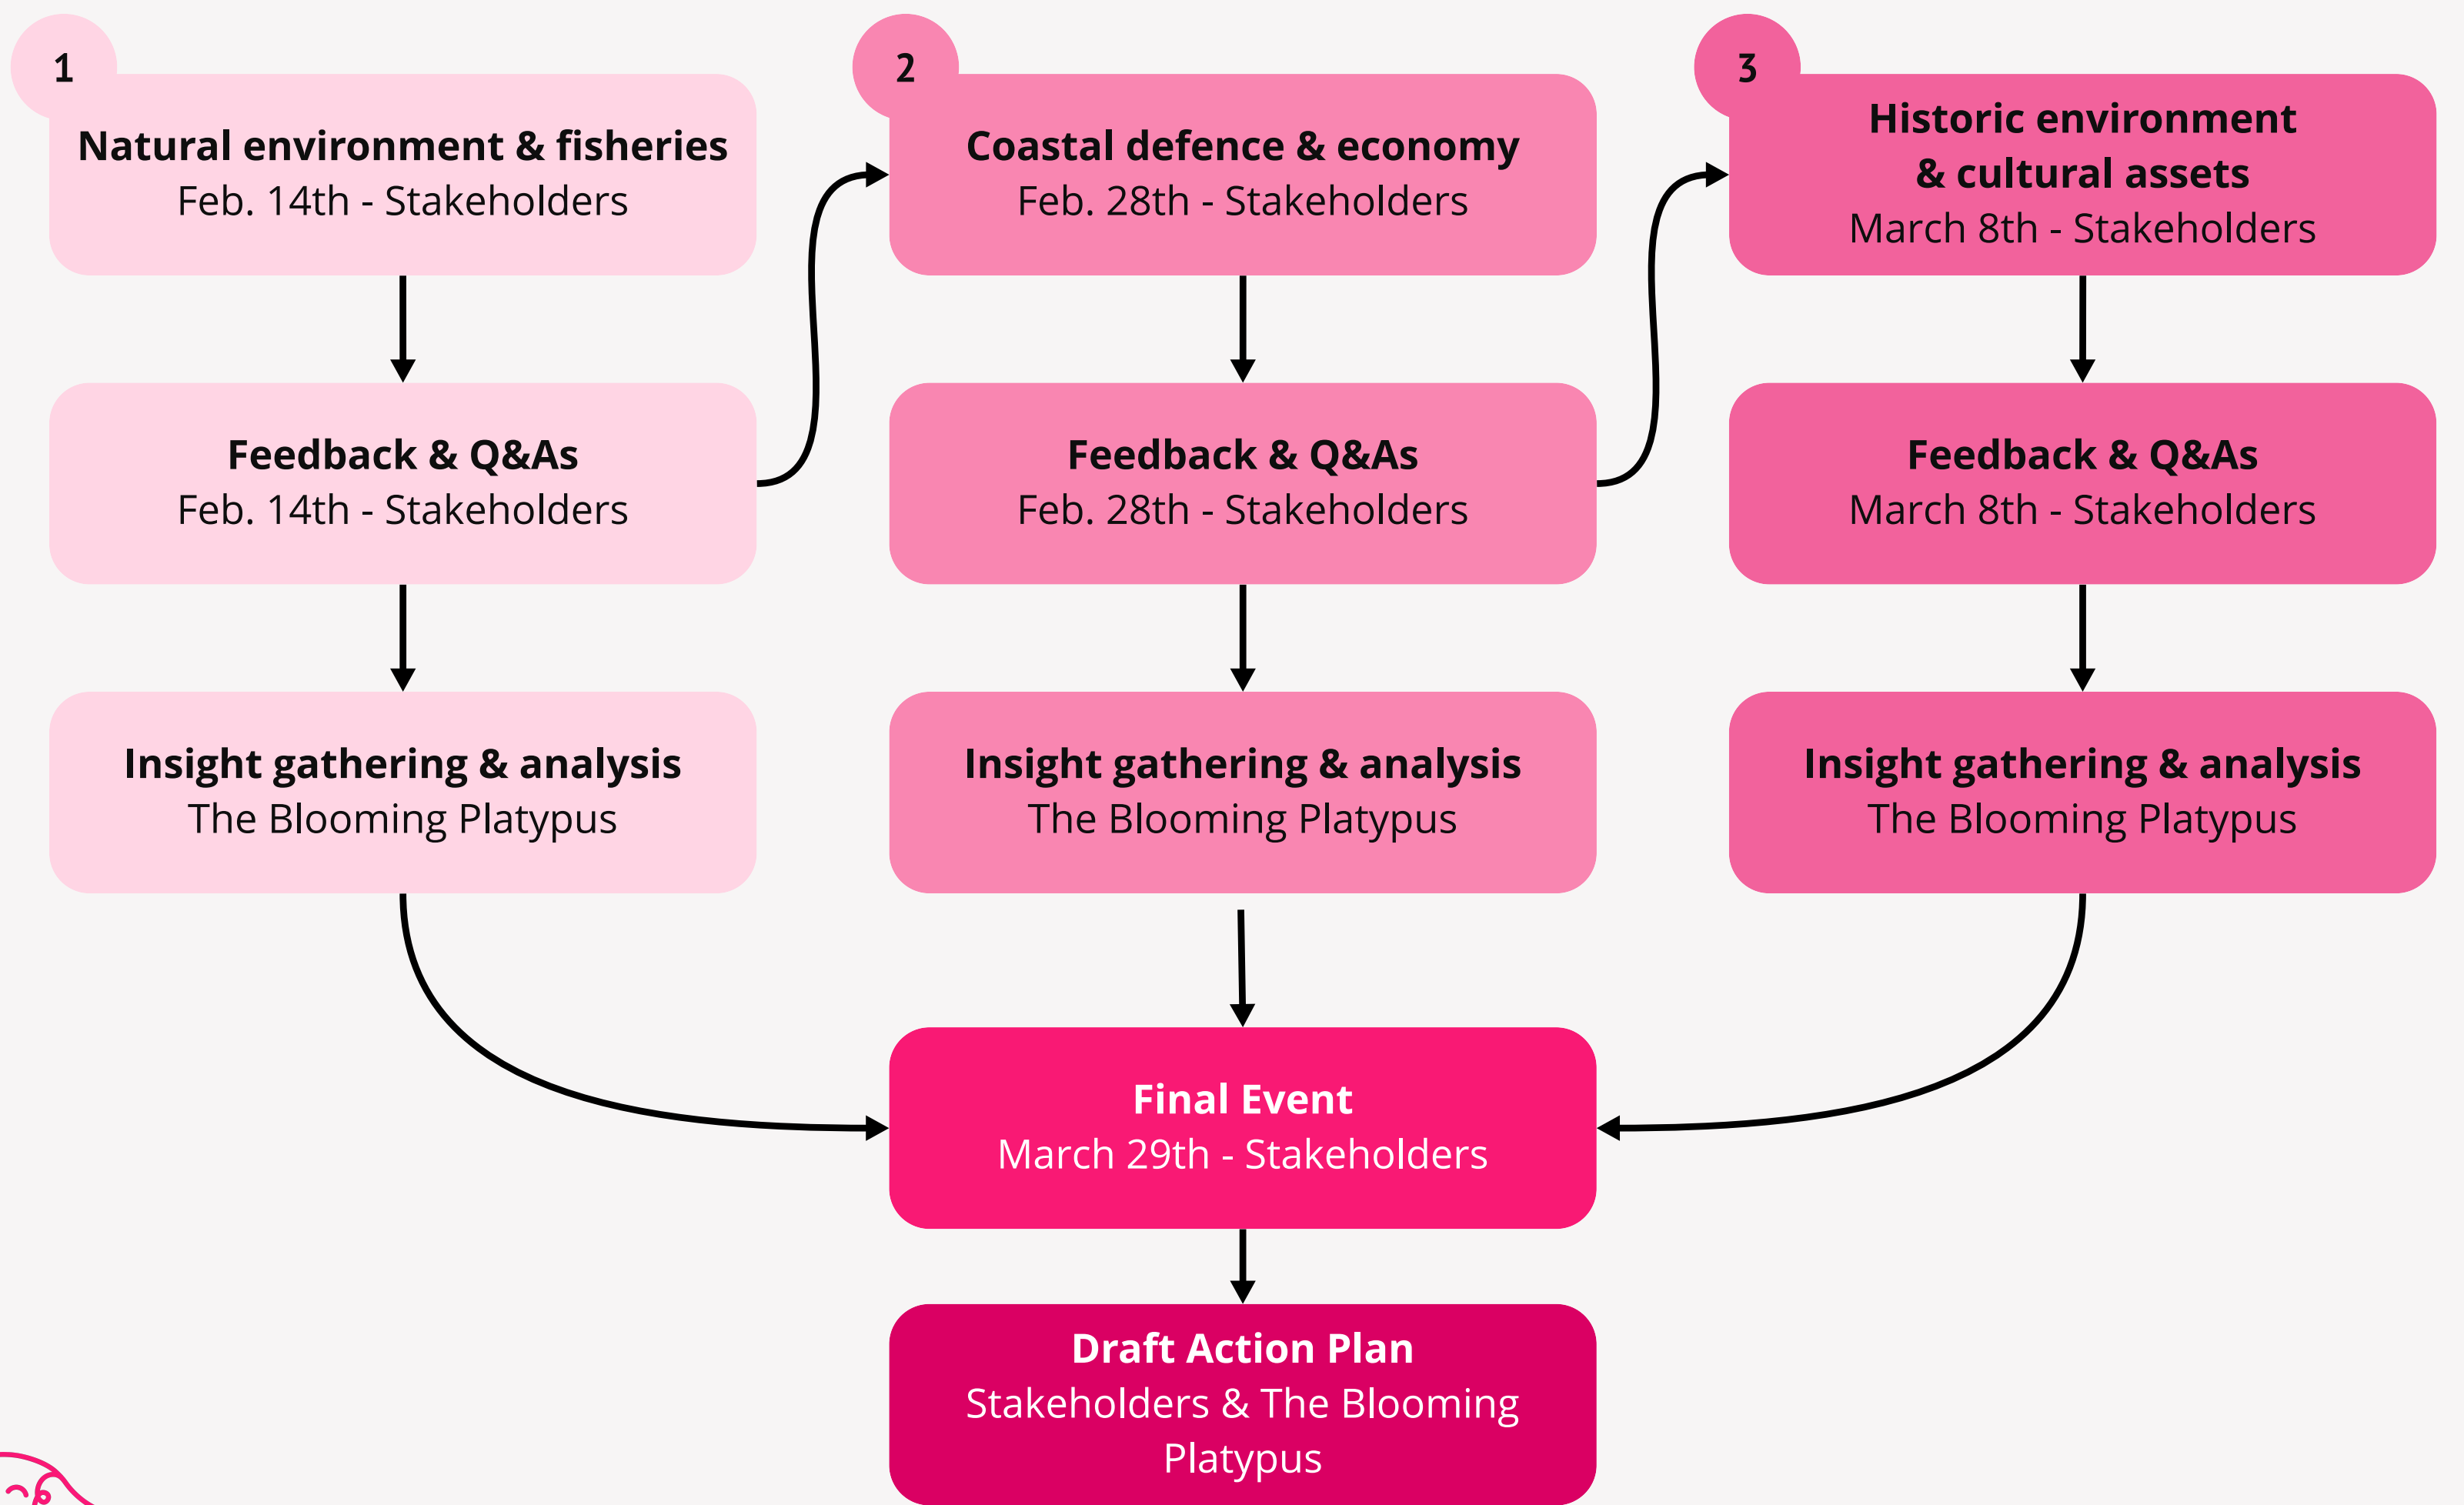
1

**Natural environment & fisheries**
Feb. 14th - Stakeholders

**Feedback & Q&As**
Feb. 14th - Stakeholders

**Insight gathering & analysis**
The Blooming Platypus

2

**Coastal defence & economy**
Feb. 28th - Stakeholders

**Feedback & Q&As**
Feb. 28th - Stakeholders

**Insight gathering & analysis**
The Blooming Platypus

3

**Historic environment & cultural assets**
March 8th - Stakeholders

**Feedback & Q&As**
March 8th - Stakeholders

**Insight gathering & analysis**
The Blooming Platypus

**Final Event**
March 29th - Stakeholders

**Draft Action Plan**
Stakeholders & The Blooming Platypus